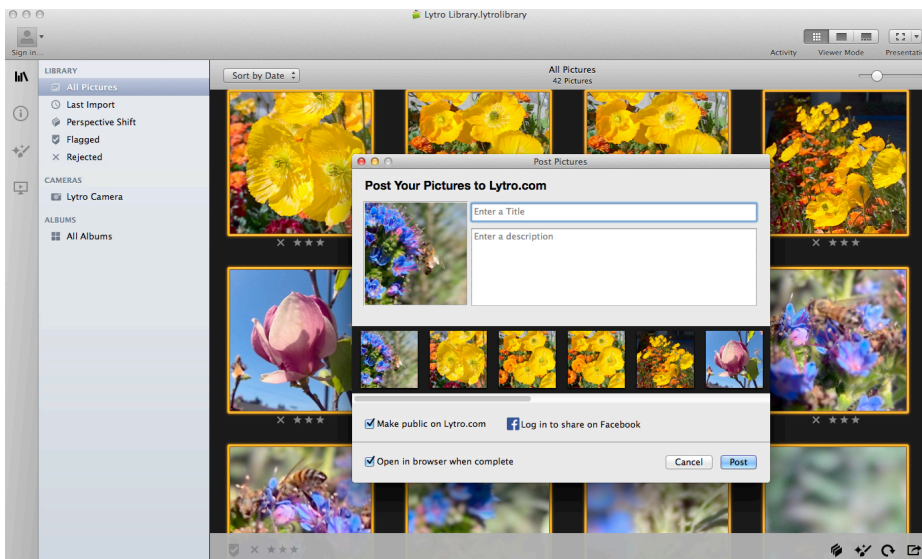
Lytro Library.lytrolibrary

Sign in...

Activity Viewer Mode Presentati

LIBRARY
All Pictures
Last Import
Perspective Shift
Flagged
Rejected

CAMERAS
Lytro Camera

ALBUMS
All Albums

Sort by Date

All Pictures
42 Pictures

Post Pictures

Post Your Pictures to Lytro.com

Enter a Title

Enter a description

Make public on Lytro.com

Log in to share on Facebook

Open in browser when complete

Cancel

Post